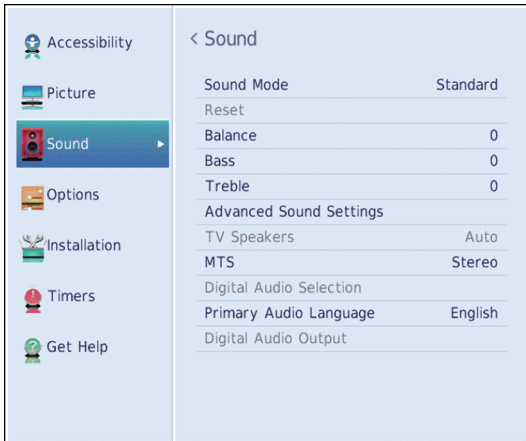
Accessibility
Picture
Sound
Options
Installation
Timers
Get Help

< Sound

| | |
|---|---|
| Sound Mode | Standard |
| Reset | |
| Balance | 0 |
| Bass | 0 |
| Treble | 0 |
| Advanced Sound Settings | |
| TV Speakers | Auto |
| MTS | Stereo |
| Digital Audio Selection | |
| Primary Audio Language | English |
| Digital Audio Output | |